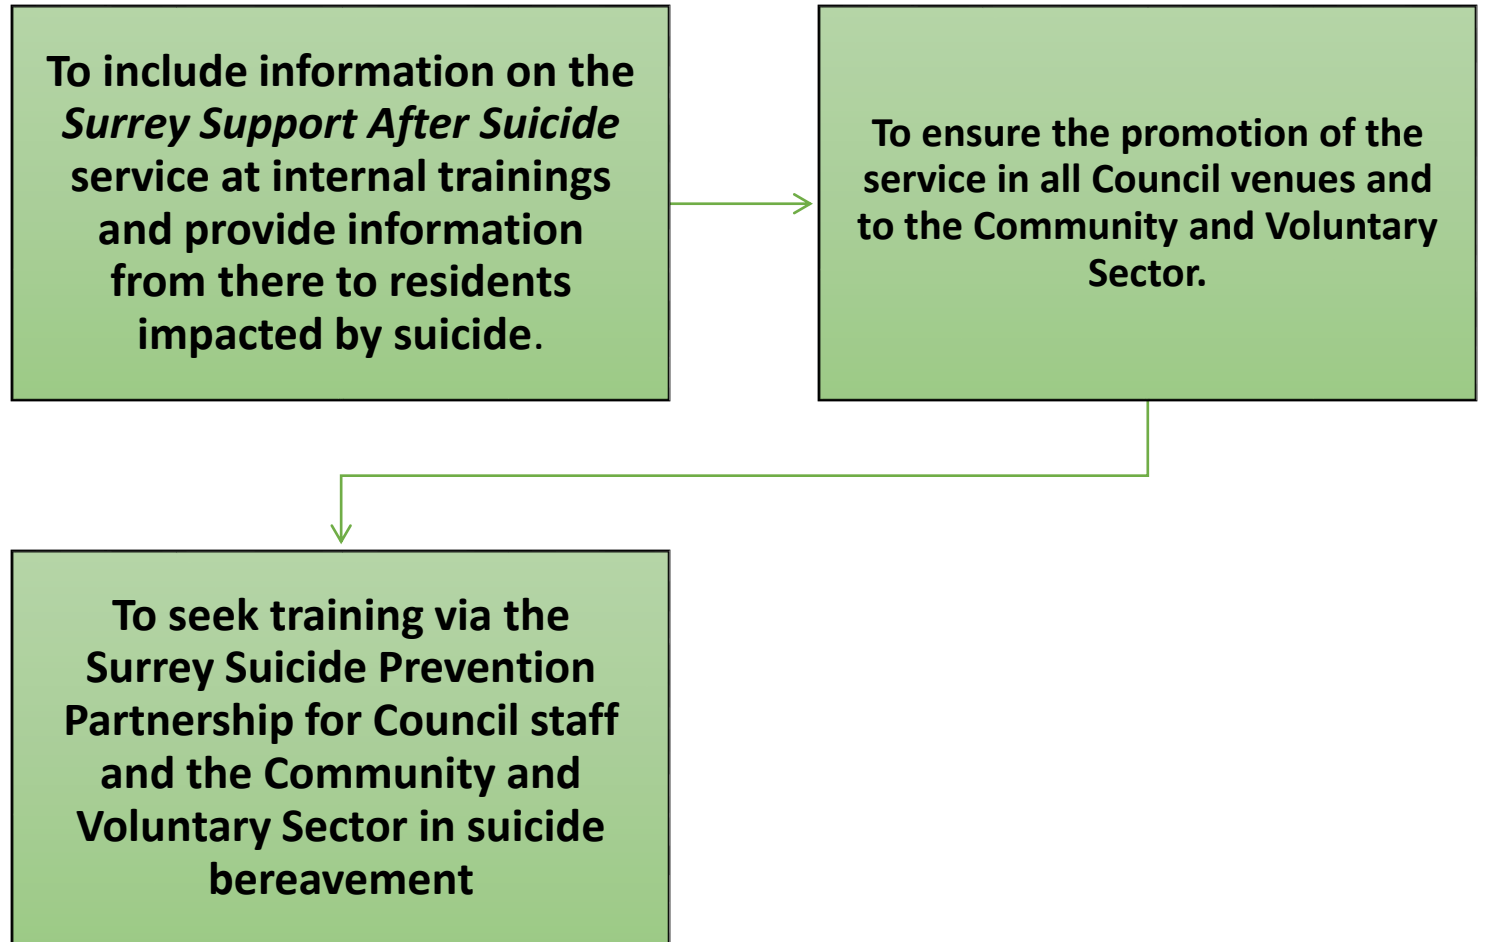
To include information on the Surrey Support After Suicide service at internal trainings and provide information from there to residents impacted by suicide.

To ensure the promotion of the service in all Council venues and to the Community and Voluntary Sector.

To seek training via the Surrey Suicide Prevention Partnership for Council staff and the Community and Voluntary Sector in suicide bereavement